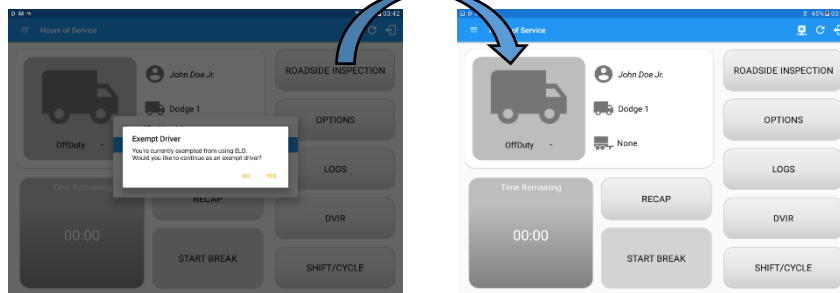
03:42

Hours of Service

John Doe Jr.

Dodge 1

OffDuty -

ROADSIDE INSPECTION

OPTIONS

Exempt Driver

You're currently exempted from using ELD. Would you like to continue as an exempt driver?

NO YES

LOGS

Time Remaining

RECAP

DVIR

00:00

START BREAK

SHIFT/CYCLE

45%

of Service

John Doe Jr.

Dodge 1

None

OffDuty -

ROADSIDE INSPECTION

OPTIONS

LOGS

Time Remaining

RECAP

DVIR

00:00

START BREAK

SHIFT/CYCLE